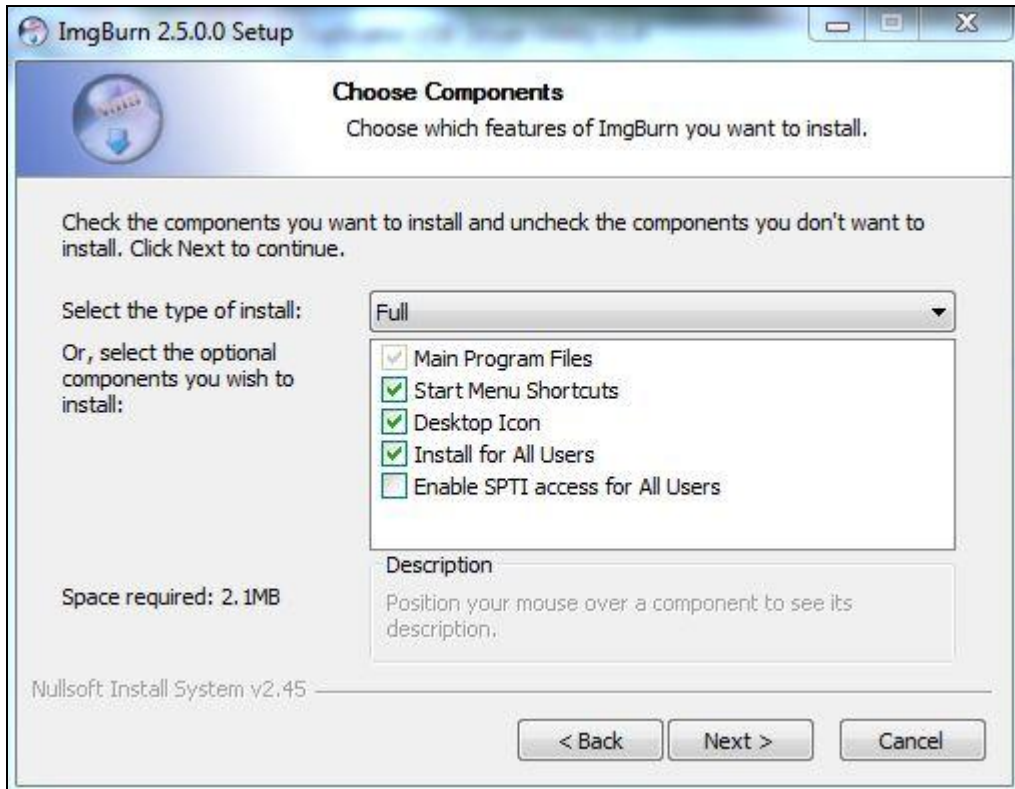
ImgBurn 2.5.0.0 Setup

Choose Components

Choose which features of ImgBurn you want to install.

Check the components you want to install and uncheck the components you don't want to install. Click Next to continue.

Select the type of install: Full

Or, select the optional components you wish to install:

Main Program Files
Start Menu Shortcuts
Desktop Icon
Install for All Users
Enable SPTI access for All Users

Description

Position your mouse over a component to see its description.

Space required: 2.1MB

Nullsoft Install System v2.45

< Back  Next >  Cancel